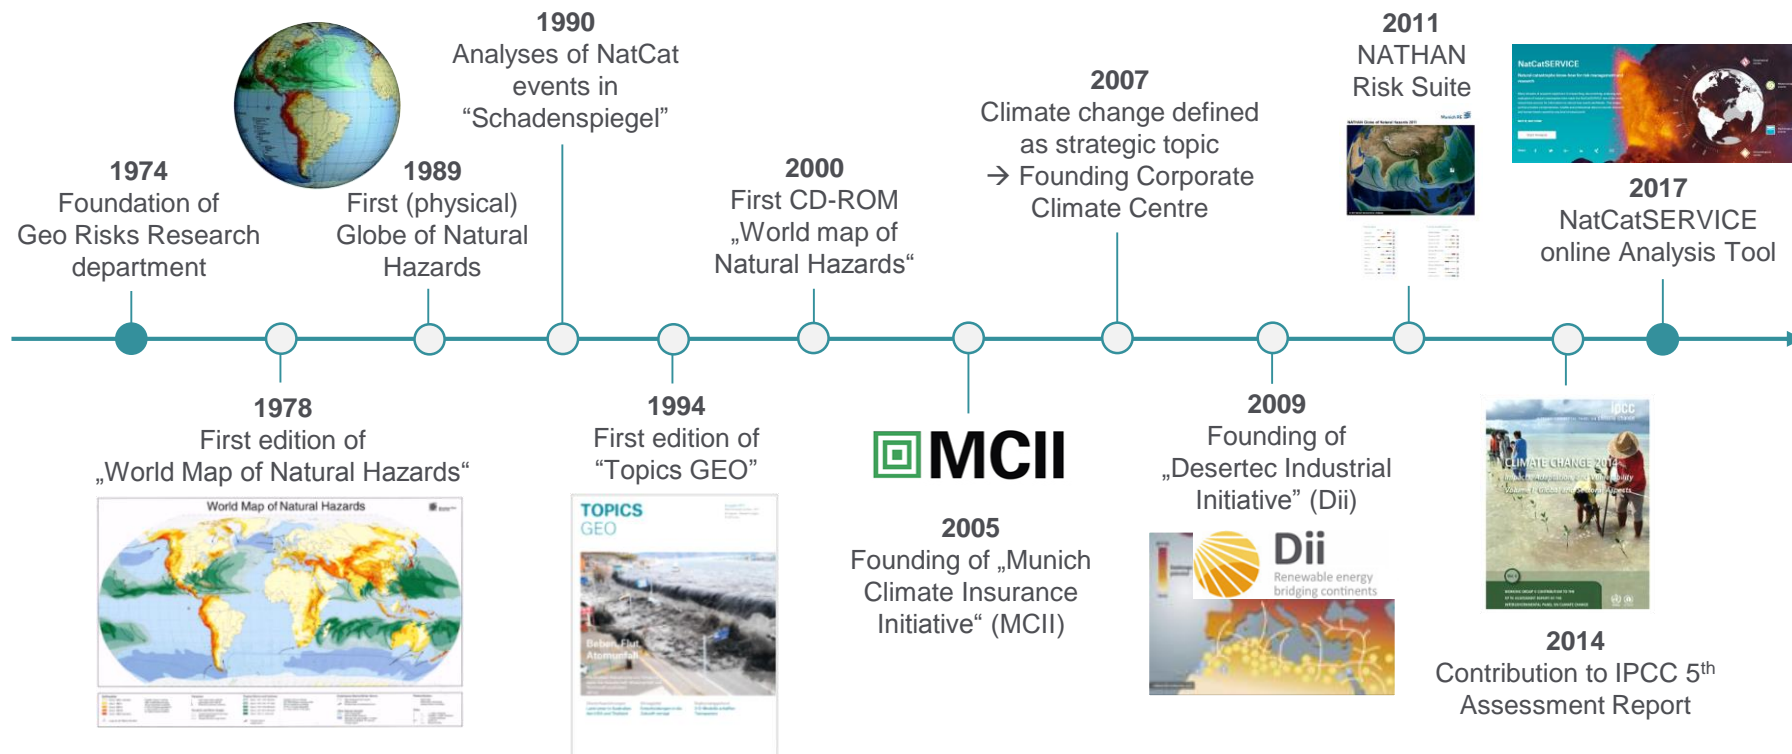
1974
Foundation of Geo Risks Research department

1989
First (physical) Globe of Natural Hazards

1990
Analyses of NatCat events in “Schadenspiegel”

2000
First CD-ROM „World map of Natural Hazards“

2007
Climate change defined as strategic topic → Founding Corporate Climate Centre

2011
NATHAN Risk Suite

NatCatSERVICE

2017
NatCatSERVICE online Analysis Tool

1978
First edition of „World Map of Natural Hazards“

World Map of Natural Hazards

1994
First edition of “Topics GEO”

TOPICS GEO

Beben, Flut Atomunfall

MCII

2005
Founding of „Munich Climate Insurance Initiative“ (MCII)

2009
Founding of „Desertec Industrial Initiative“ (Dii)

Dii
Renewable energy bridging continents

CLIMATE CHANGE 2014

2014
Contribution to IPCC 5$^{th}$ Assessment Report